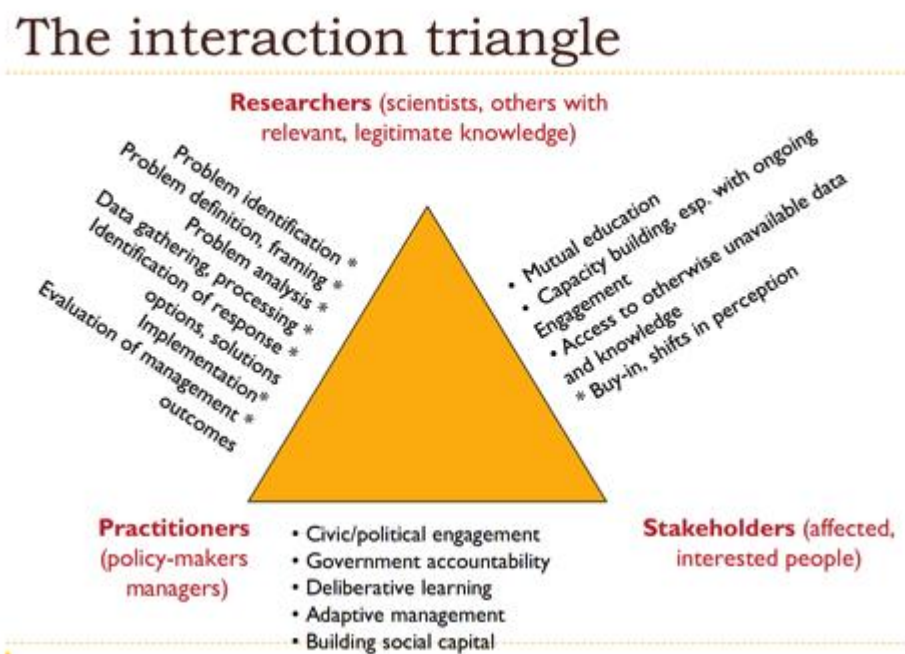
The interaction triangle

Researchers (scientists, others with relevant, legitimate knowledge)

Problem identification *
Problem definition, framing *
Problem analysis *
Data gathering, processing *
Identification of response *
options, solutions
Implementation*
Evaluation of management *
outcomes

• Mutual education
• Capacity building, esp. with ongoing Engagement
• Access to otherwise unavailable data and knowledge
* Buy-in, shifts in perception

Practitioners (policy-makers managers)

• Civic/political engagement
• Government accountability
• Deliberative learning
• Adaptive management
• Building social capital

Stakeholders (affected, interested people)